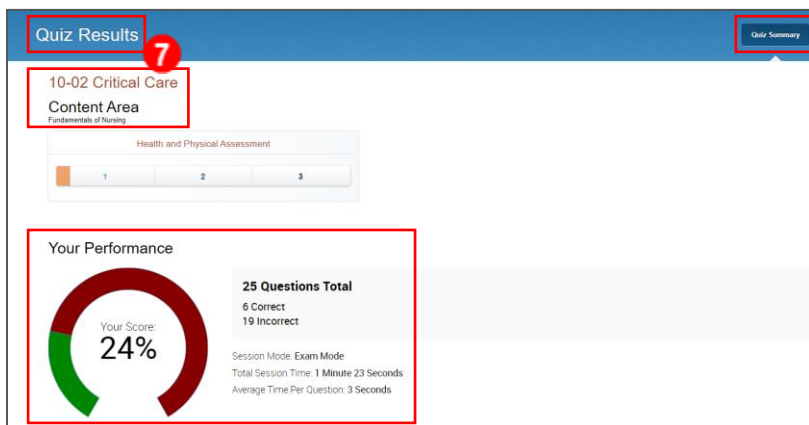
Quiz Results
7
Quiz Summary

10-02 Critical Care
Content Area
Fundamentals of Nursing

Health and Physical Assessment
1
2
3

Your Performance

Your Score:
24%

25 Questions Total
6 Correct
19 Incorrect

Session Mode: Exam Mode
Total Session Time: 1 Minute 23 Seconds
Average Time Per Question: 3 Seconds